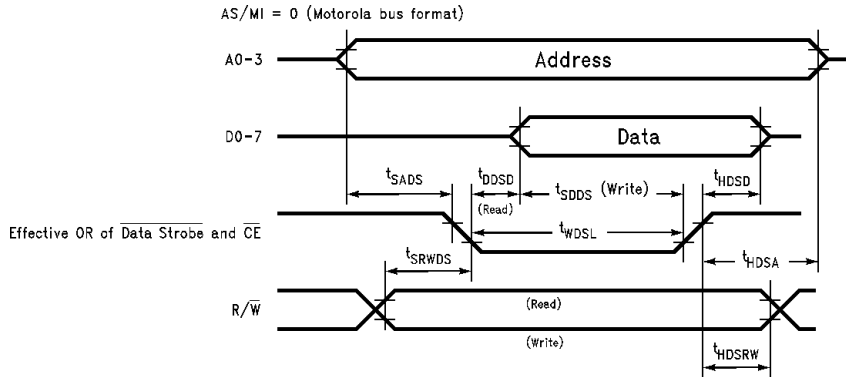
AS/MI = 0 (Motorola bus format)

A0-3

Address

D0-7

Data

$t_{SADS}$

$t_{DDSD}$

(Read)

$t_{SDDS}$ (Write)

$t_{HDSD}$

Effective OR of $\overline{\text{Data Strobe}}$ and $\overline{\text{CE}}$

$t_{WDSL}$

$t_{SRWDS}$

$t_{HDSA}$

R/$\overline{W}$

(Read)

(Write)

$t_{HDSRW}$